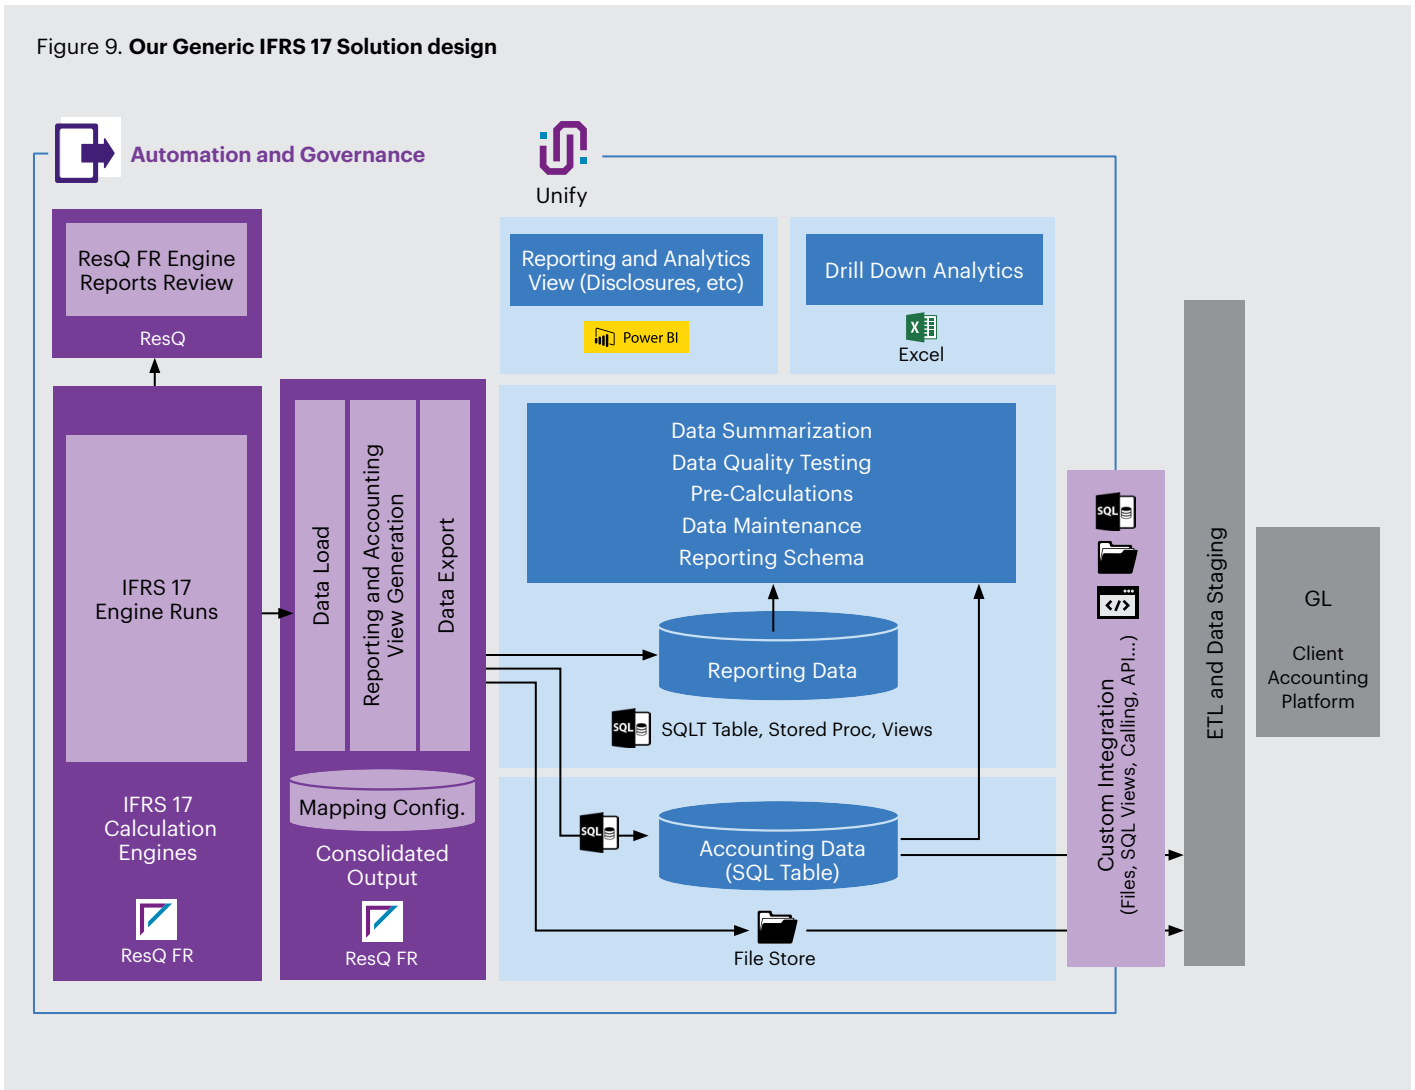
Figure 9. **Our Generic IFRS 17 Solution design**

Automation and Governance

Unify

ResQ FR Engine Reports Review

ResQ

Reporting and Analytics View (Disclosures, etc)

Power BI

Drill Down Analytics

Excel

IFRS 17 Engine Runs

Data Load

Reporting and Accounting View Generation

Data Export

Data Summarization
Data Quality Testing
Pre-Calculations
Data Maintenance
Reporting Schema

Reporting Data

SQLT Table, Stored Proc, Views

Custom Integration (Files, SQL Views, Calling, API...)

ETL and Data Staging

GL

Client Accounting Platform

IFRS 17 Calculation Engines

ResQ FR

Mapping Config.

Consolidated Output

ResQ FR

Accounting Data (SQL Table)

File Store